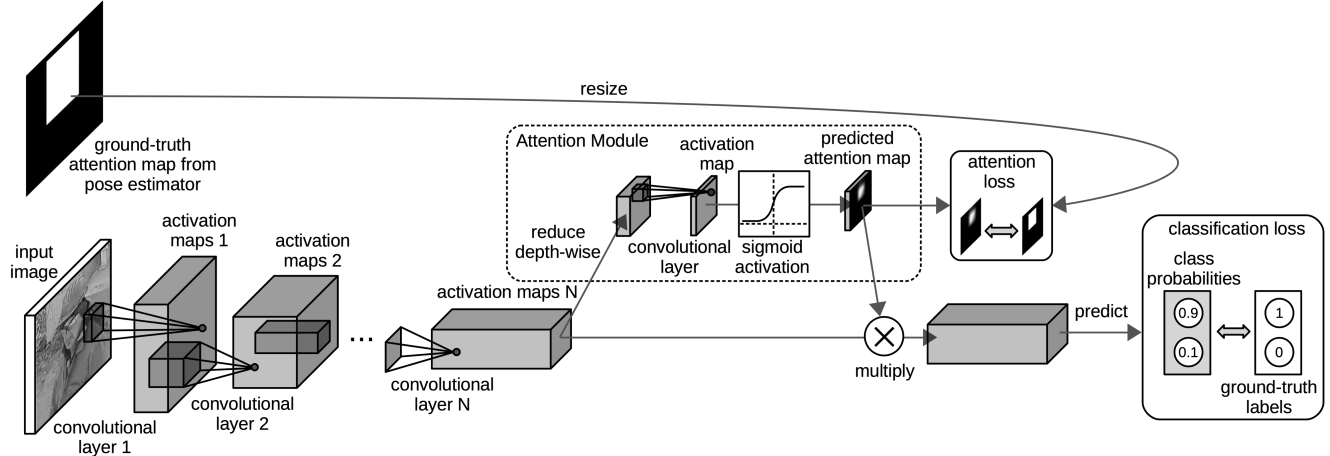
resize

ground-truth attention map from pose estimator

Attention Module

activation map

predicted attention map

attention loss

reduce depth-wise

convolutional layer

sigmoid activation

classification loss

class probabilities

input image

activation maps 1

activation maps 2

activation maps N

0.9

0.1

1

0

predict

...

convolutional layer N

multiply

ground-truth labels

convolutional layer 1

convolutional layer 2